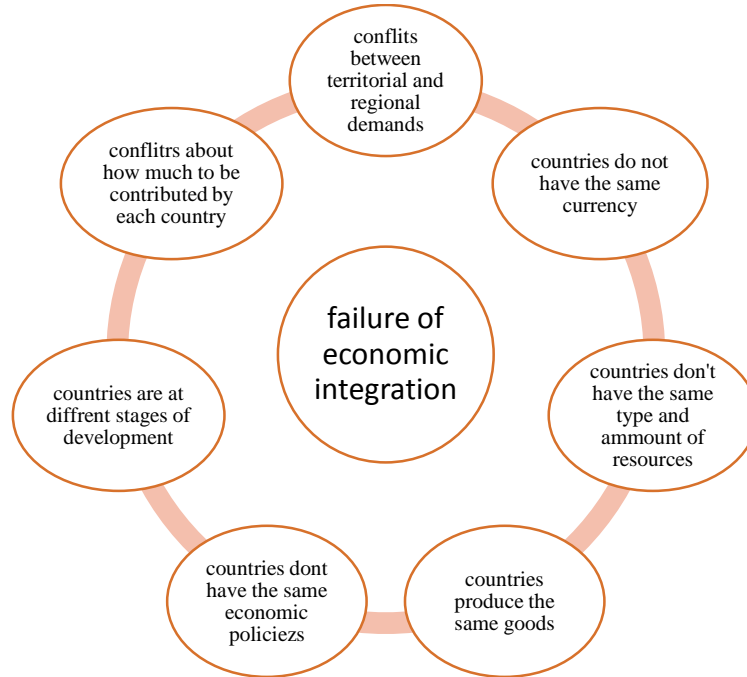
failure of economic integration

conflits between territorial and regional demands

countries do not have the same currency

countries don't have the same type and ammount of resources

countries produce the same goods

countries dont have the same economic policiezs

countries are at diffrent stages of development

conflitrs about how much to be contributed by each country